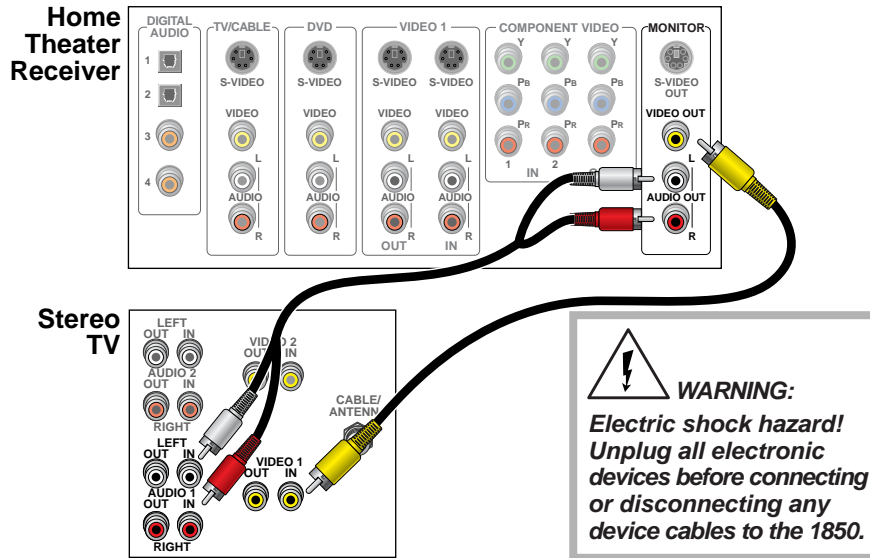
Home Theater Receiver

DIGITAL AUDIO
1
2
3
4

TV/CABLE
S-VIDEO
VIDEO
L
AUDIO
R

DVD
S-VIDEO
VIDEO
L
AUDIO
R

VIDEO 1
S-VIDEO
S-VIDEO
VIDEO
VIDEO
L
L
AUDIO
AUDIO
R
R
OUT
IN

COMPONENT VIDEO
Y
Y
Y
PB
PB
PB
PR
PR
PR
1
2
IN

MONITOR
S-VIDEO OUT
VIDEO OUT
L
AUDIO OUT
R

Stereo TV

LEFT
OUT IN
AUDIO 2
OUT IN
RIGHT

VIDEO 2
OUT IN

CABLE/ ANTENN

LEFT
OUT IN
AUDIO 1
OUT IN
RIGHT

VIDEO 1
OUT IN

WARNING:
Electric shock hazard! Unplug all electronic devices before connecting or disconnecting any device cables to the 1850.